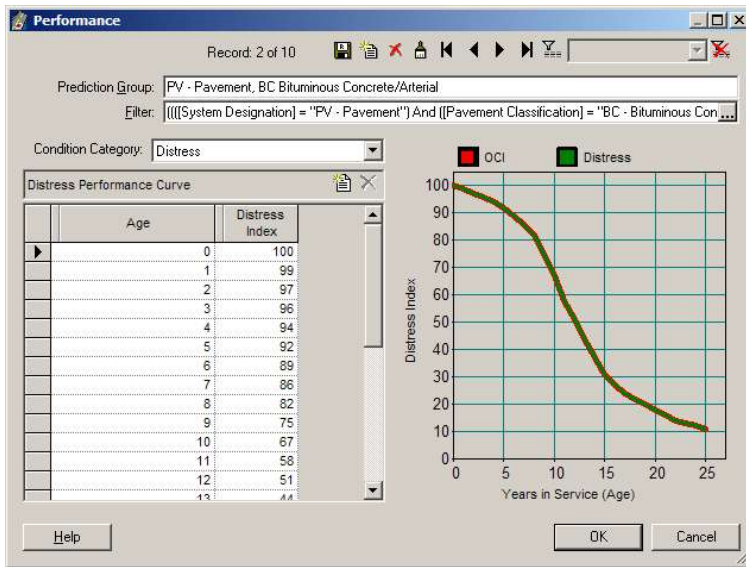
Performance

Record: 2 of 10

Prediction Group: PV - Pavement, BC Bituminous Concrete/Arterial

Filter: ((((System Designation] = "PV - Pavement") And ([Pavement Classification] = "BC - Bituminous Con ...

Condition Category: Distress

Distress Performance Curve

| Age | Distress Index |
|---|---|
| 0 | 100 |
| 1 | 99 |
| 2 | 97 |
| 3 | 96 |
| 4 | 94 |
| 5 | 92 |
| 6 | 89 |
| 7 | 86 |
| 8 | 82 |
| 9 | 75 |
| 10 | 67 |
| 11 | 58 |
| 12 | 51 |
| 13 | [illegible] |

OCI Distress

Distress Index

100
90
80
70
60
50
40
30
20
10
0

0 5 10 15 20 25

Years in Service (Age)

Help

OK

Cancel